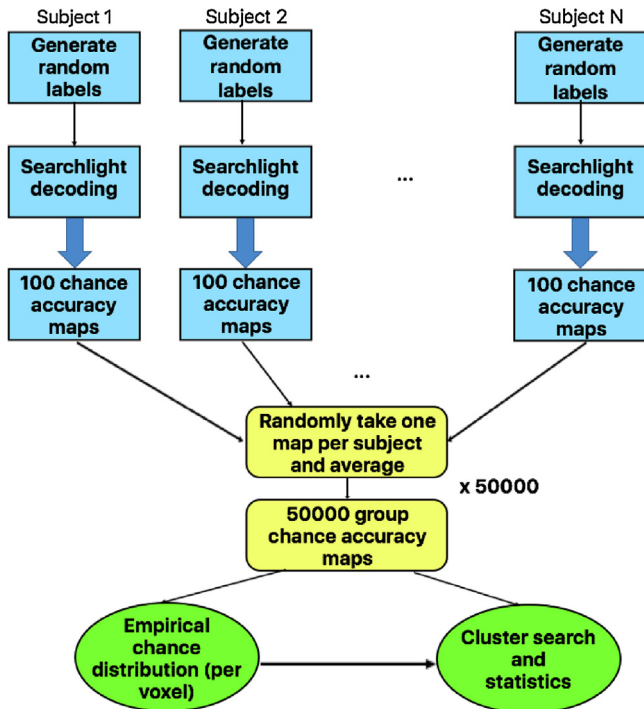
Subject 1

Generate random labels

Searchlight decoding

100 chance accuracy maps

Subject 2

Generate random labels

Searchlight decoding

100 chance accuracy maps

...

Subject N

Generate random labels

Searchlight decoding

100 chance accuracy maps

...

Randomly take one map per subject and average

x 50000

50000 group chance accuracy maps

Empirical chance distribution (per voxel)

Cluster search and statistics